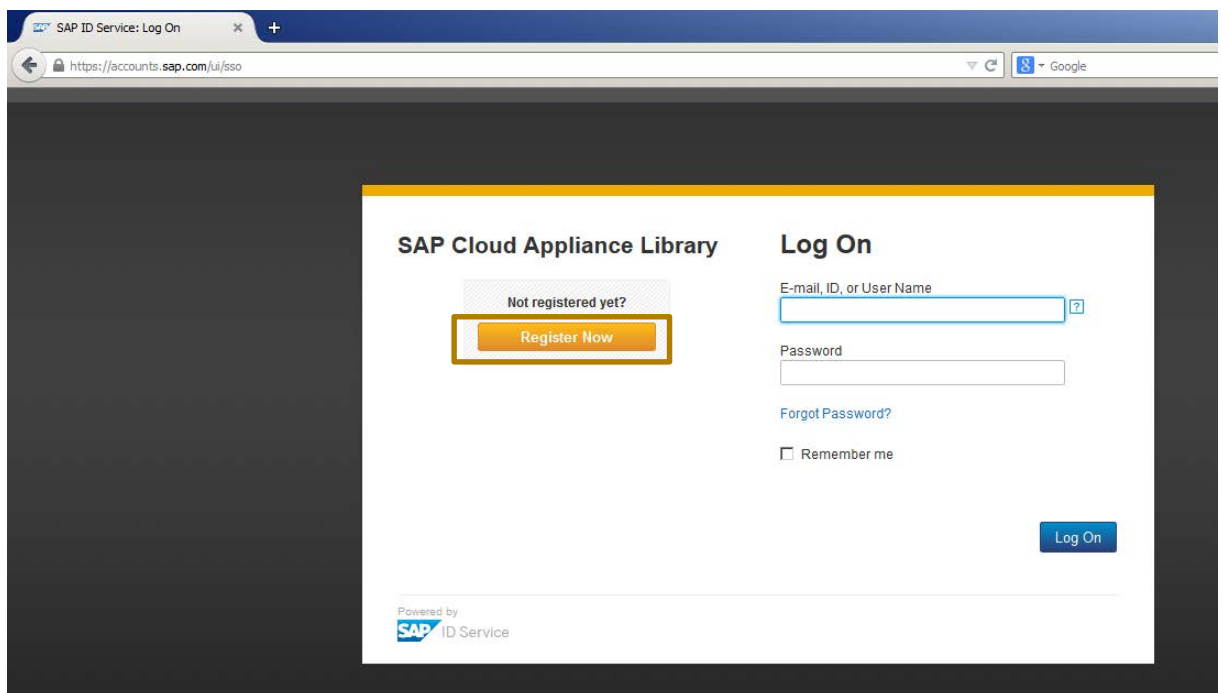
SAP ID Service: Log On

https://accounts.sap.com/ui/sso

Google

SAP Cloud Appliance Library

Not registered yet?

Register Now

Log On

E-mail, ID, or User Name

?

Password

Forgot Password?

Remember me

Log On

Powered by

SAP ID Service